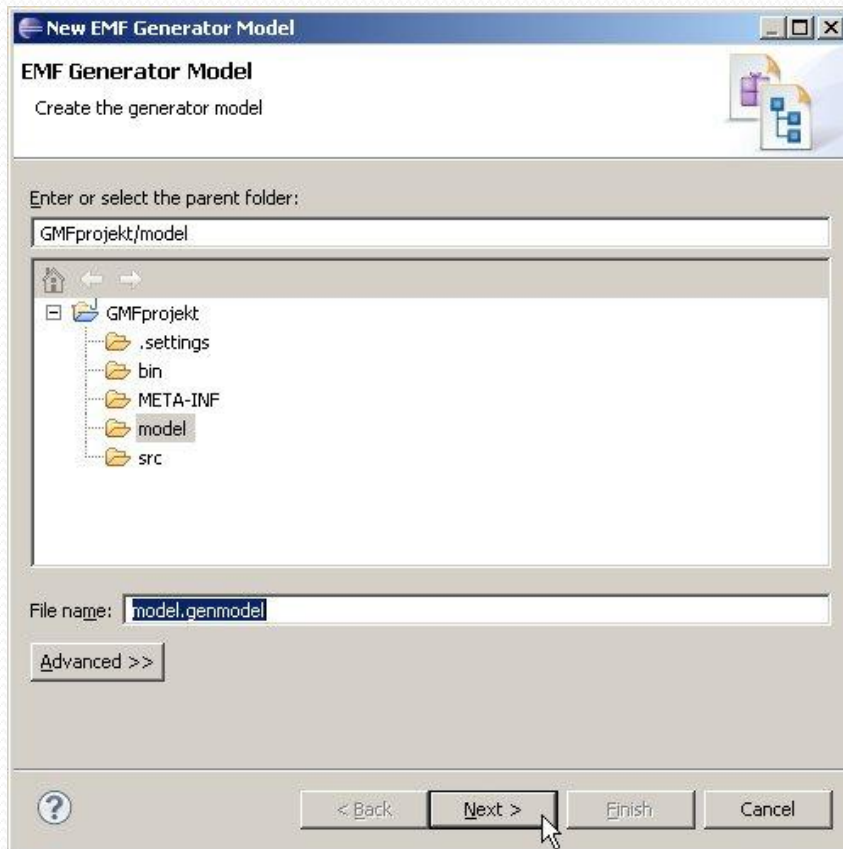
New EMF Generator Model

EMF Generator Model

Create the generator model

Enter or select the parent folder:

GMFprojekt/model

GMFprojekt
.settings
bin
META-INF
model
src

File name: model.genmodel

Advanced >>

< Back

Next >

Finish

Cancel